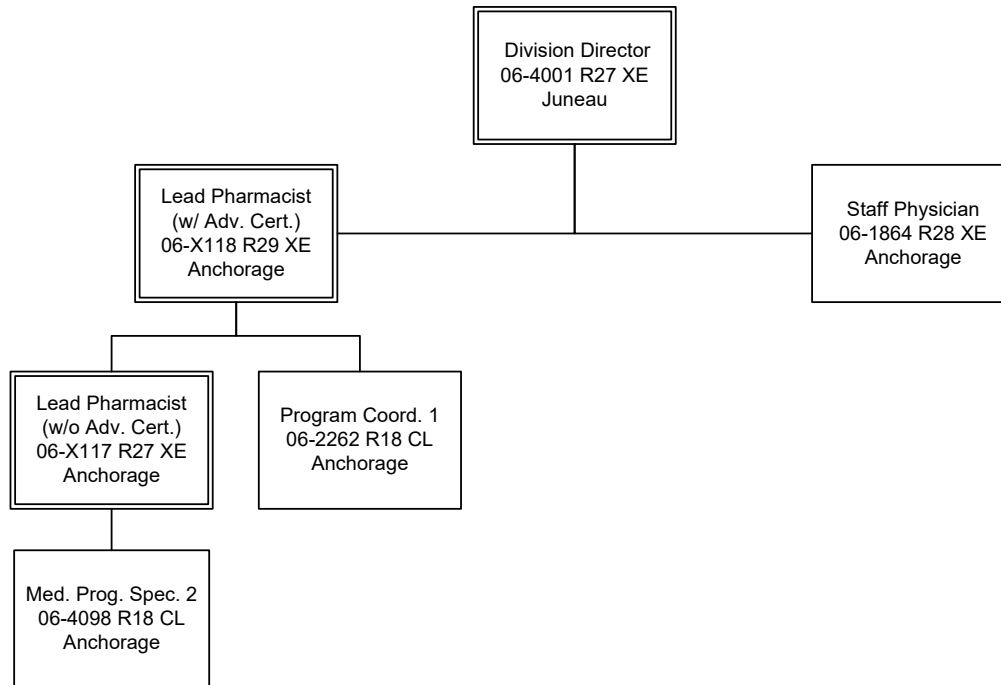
Division Director
06-4001 R27 XE
Juneau

Lead Pharmacist
(w/ Adv. Cert.)
06-X118 R29 XE
Anchorage

Staff Physician
06-1864 R28 XE
Anchorage

Lead Pharmacist
(w/o Adv. Cert.)
06-X117 R27 XE
Anchorage

Program Coord. 1
06-2262 R18 CL
Anchorage

Med. Prog. Spec. 2
06-4098 R18 CL
Anchorage